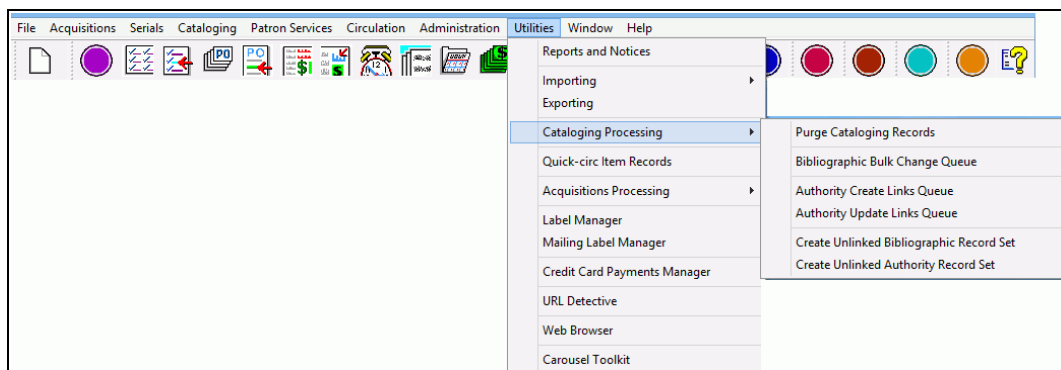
File Acquisitions Serials Cataloging Patron Services Circulation Administration Utilities Window Help

PO
PO
12

Reports and Notices
Importing
Exporting
Cataloging Processing
Quick-circ Item Records
Acquisitions Processing
Label Manager
Mailing Label Manager
Credit Card Payments Manager
URL Detective
Web Browser
Carousel Toolkit

Purge Cataloging Records
Bibliographic Bulk Change Queue
Authority Create Links Queue
Authority Update Links Queue
Create Unlinked Bibliographic Record Set
Create Unlinked Authority Record Set